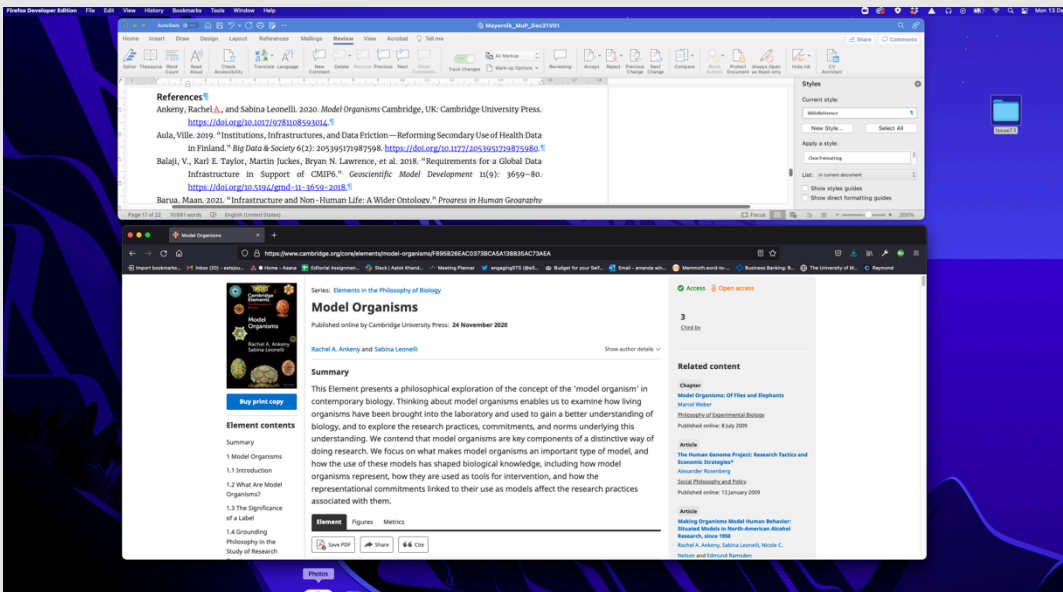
Firefox Developer Edition File Edit View History Bookmarks Tools Window Help

Mon 13 De

AutoSave Mayernik_MuP_Dec21V01

Home Insert Draw Design Layout References Mailings Review View Acrobat Tell me

Share Comments

Editor Thesaurus Word Count Read Aloud Check Accessibility Translate Language New Comment Delete Resolve Previous Next Show Comments Track Changes All Markup Mark-up Options Reviewing Accept Reject Previous Change Next Change Compare Block Authors Protect Document Always Open as Read-only Hide Ink CV Assistant

References¶

Ankeny, Rachel A., and Sabina Leonelli. 2020. *Model Organisms* Cambridge, UK: Cambridge University Press. https://doi.org/10.1017/9781108593014.¶

Aula, Ville. 2019. "Institutions, Infrastructures, and Data Friction—Reforming Secondary Use of Health Data in Finland." *Big Data & Society* 6(2): 205395171987598. https://doi.org/10.1177/2053951719875980.¶

Balaji, V., Karl E. Taylor, Martin Juckes, Bryan N. Lawrence, et al. 2018. "Requirements for a Global Data Infrastructure in Support of CMIP6." *Geoscientific Model Development* 11(9): 3659–80. https://doi.org/10.5194/gmd-11-3659-2018.¶

Barua, Maan. 2021. "Infrastructure and Non-Human Life: A Wider Ontology." *Progress in Human Geography*

Page 17 of 22 10991 words English (United States) Focus 200%

Styles
Current style:
Bibliofeference
New Style... Select All
Apply a style:
Clear Formatting
List: In current document
Show styles guides
Show direct formatting guides

Issue11

Model Organisms

https://www.cambridge.org/core/elements/model-organisms/F89582​6EAC0373BCA5A138835AC73AEA

Import bookmarks... Inbox (20) - eshjou... Home - Asana Editorial Assignmen... Slack | Aalok Khand... Meeting Planner engagingSTS (@eS... Budget for your Self... Email - amanda win... Mammoth.word-to-... Business Banking: B... The University of M... Raymond

Cambridge Elements
Model Organisms
Rachel A. Ankeny
Sabina Leonelli

Buy print copy

Element contents
Summary
1 Model Organisms
1.1 Introduction
1.2 What Are Model Organisms?
1.3 The Significance of a Label
1.4 Grounding Philosophy in the Study of Research

Series: Elements in the Philosophy of Biology

Model Organisms

Published online by Cambridge University Press: 24 November 2020

Rachel A. Ankeny and Sabina Leonelli

Show author details

Summary

This Element presents a philosophical exploration of the concept of the 'model organism' in contemporary biology. Thinking about model organisms enables us to examine how living organisms have been brought into the laboratory and used to gain a better understanding of biology, and to explore the research practices, commitments, and norms underlying this understanding. We contend that model organisms are key components of a distinctive way of doing research. We focus on what makes model organisms an important type of model, and how the use of these models has shaped biological knowledge, including how model organisms represent, how they are used as tools for intervention, and how the representational commitments linked to their use as models affect the research practices associated with them.

Element Figures Metrics

Save PDF Share Cite

Access Open access

3
Cited by

Related content

Chapter
Model Organisms: Of Flies and Elephants
Marcel Weber
Philosophy of Experimental Biology
Published online: 8 July 2009

Article
The Human Genome Project: Research Tactics and Economic Strategies*
Alexander Rosenberg
Social Philosophy and Policy
Published online: 13 January 2009

Article
Making Organisms Model Human Behavior: Situated Models in North-American Alcohol Research, since 1950
Rachel A. Ankeny, Sabina Leonelli, Nicole C. Nelson and Edmund Ramsden

Photos